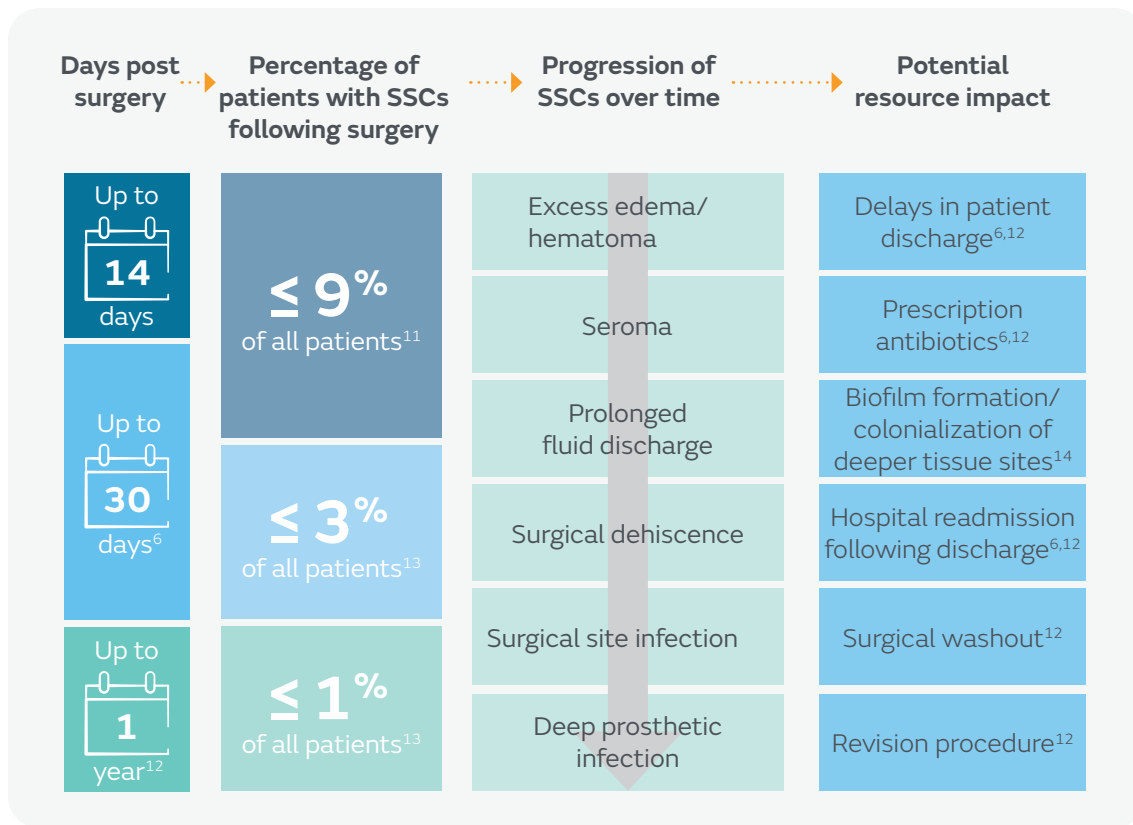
Days post surgery

Percentage of patients with SSCs following surgery

Progression of SSCs over time

Potential resource impact

Up to 14 days

Up to 30 days$^{6}$

Up to 1 year$^{12}$

≤ 9% of all patients$^{11}$

≤ 3% of all patients$^{13}$

≤ 1% of all patients$^{13}$

Excess edema/ hematoma

Seroma

Prolonged fluid discharge

Surgical dehiscence

Surgical site infection

Deep prosthetic infection

Delays in patient discharge$^{6,12}$

Prescription antibiotics$^{6,12}$

Biofilm formation/ colonialization of deeper tissue sites$^{14}$

Hospital readmission following discharge$^{6,12}$

Surgical washout$^{12}$

Revision procedure$^{12}$